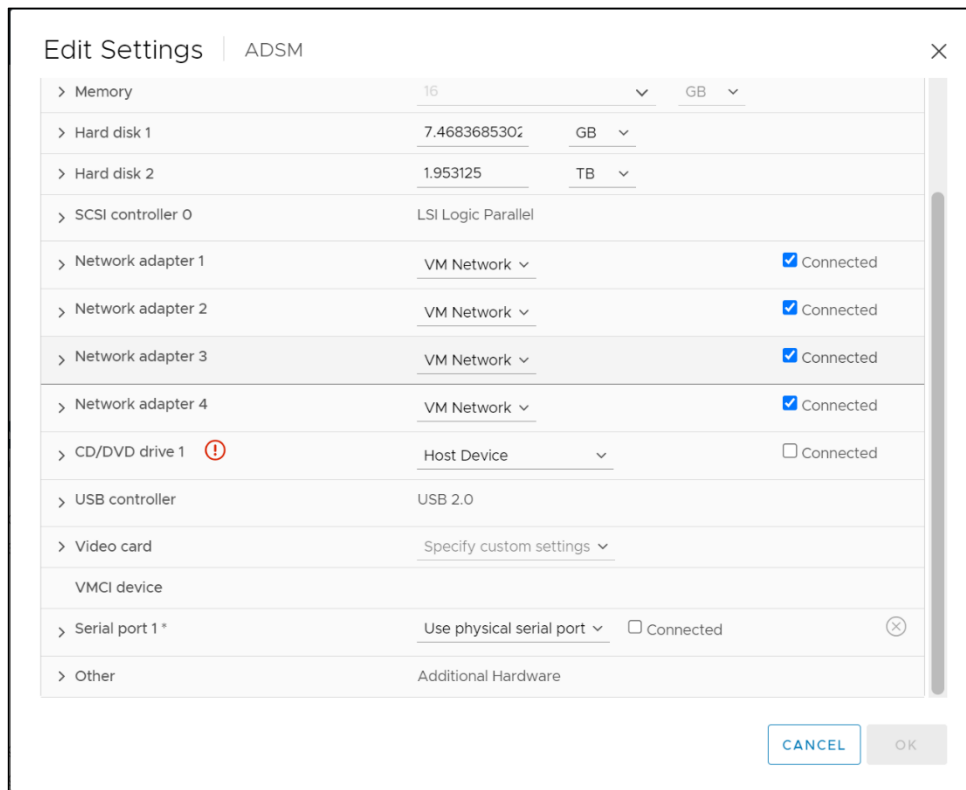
Edit Settings | ADSM

Memory 16 GB
Hard disk 1 7.4683685302 GB
Hard disk 2 1.953125 TB
SCSI controller 0 LSI Logic Parallel
Network adapter 1 VM Network Connected
Network adapter 2 VM Network Connected
Network adapter 3 VM Network Connected
Network adapter 4 VM Network Connected
CD/DVD drive 1 Host Device Connected
USB controller USB 2.0
Video card Specify custom settings
VMCI device
Serial port 1 * Use physical serial port Connected
Other Additional Hardware

CANCEL OK